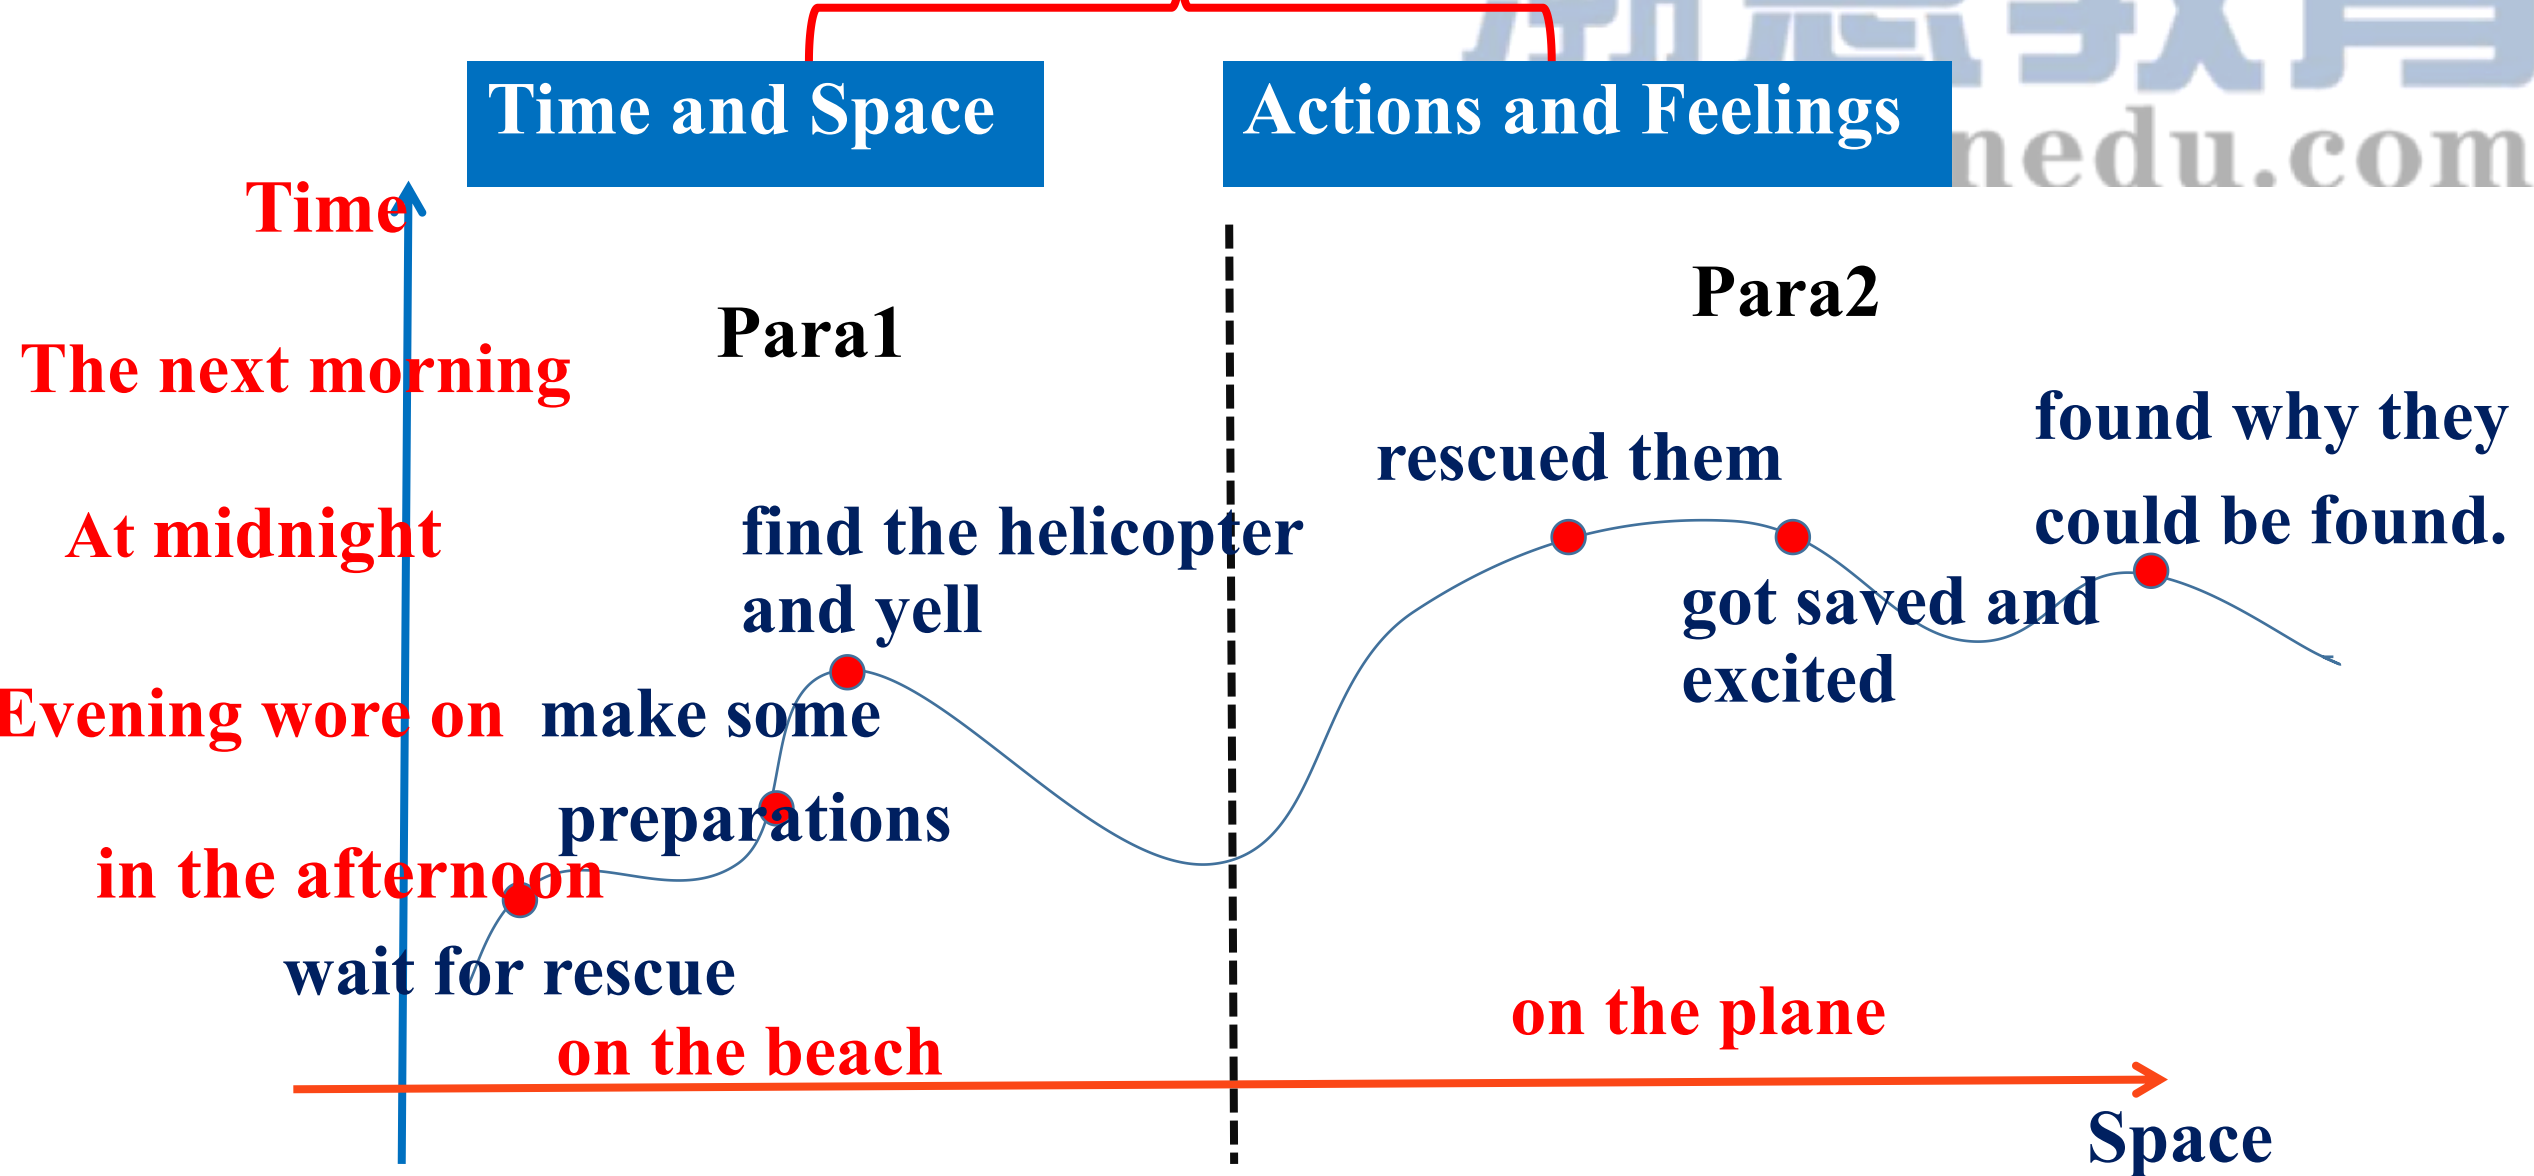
Time and Space

Actions and Feelings

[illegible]
edu.com

Time

Para1

Para2

The next morning

At midnight

Evening wore on

in the afternoon

find the helicopter and yell

make some preparations

wait for rescue

rescued them

found why they could be found.

got saved and excited

on the plane

on the beach

Space